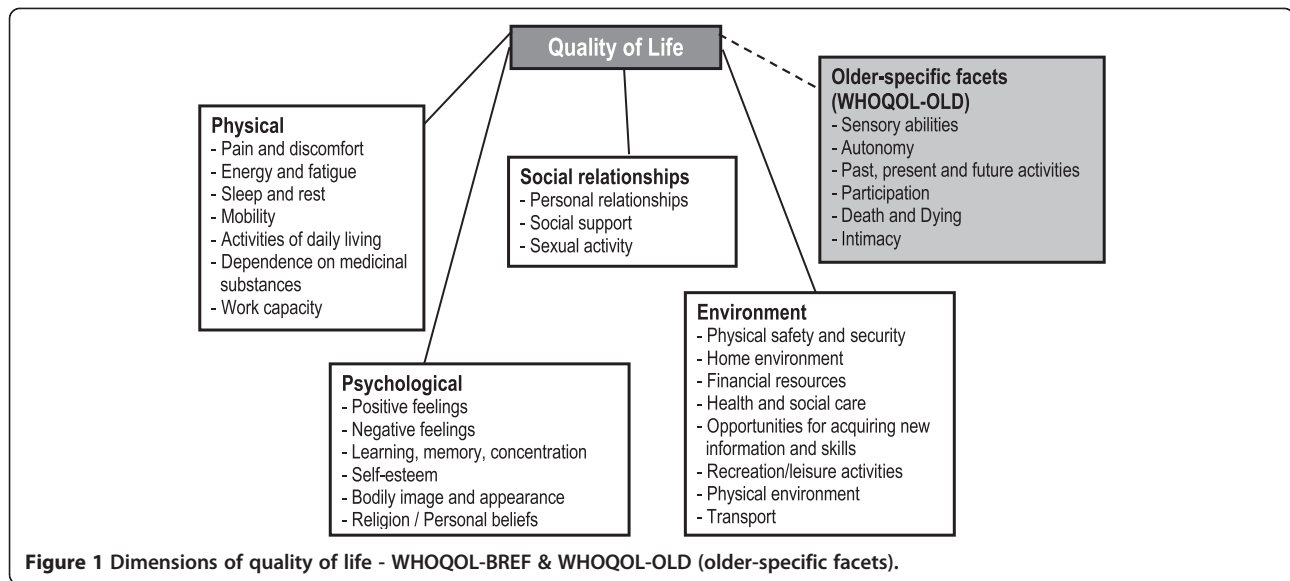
Quality of Life

Physical
- Pain and discomfort
- Energy and fatigue
- Sleep and rest
- Mobility
- Activities of daily living
- Dependence on medicinal substances
- Work capacity

Social relationships
- Personal relationships
- Social support
- Sexual activity

Older-specific facets (WHOQOL-OLD)
- Sensory abilities
- Autonomy
- Past, present and future activities
- Participation
- Death and Dying
- Intimacy

Psychological
- Positive feelings
- Negative feelings
- Learning, memory, concentration
- Self-esteem
- Bodily image and appearance
- Religion / Personal beliefs

Environment
- Physical safety and security
- Home environment
- Financial resources
- Health and social care
- Opportunities for acquiring new information and skills
- Recreation/leisure activities
- Physical environment
- Transport

Figure 1 Dimensions of quality of life - WHOQOL-BREF & WHOQOL-OLD (older-specific facets).